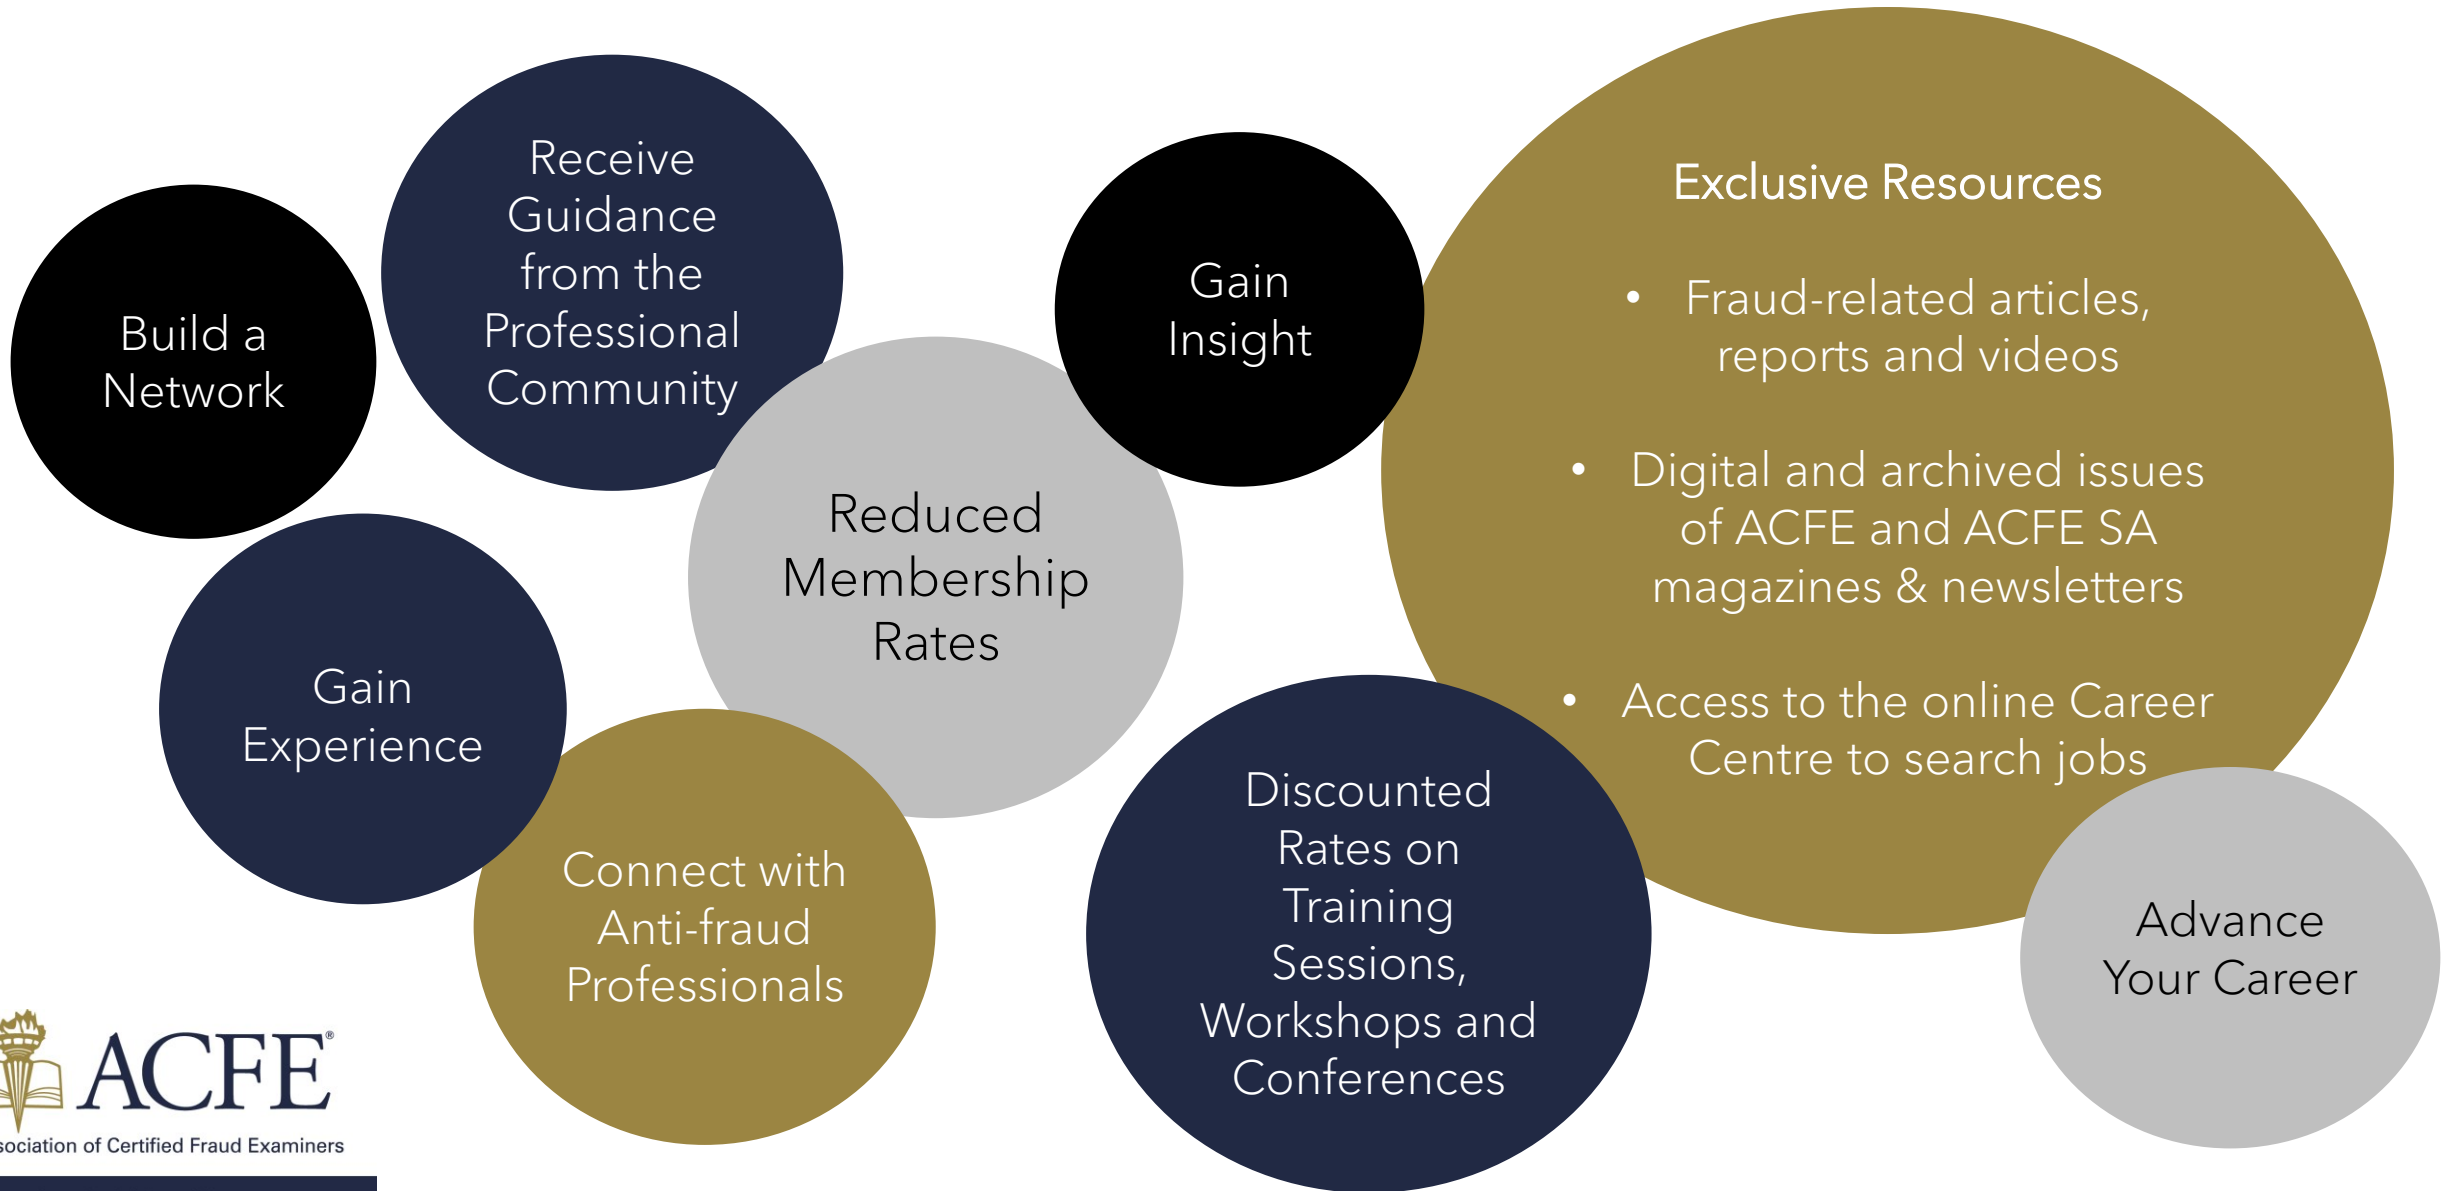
Build a Network

Receive Guidance from the Professional Community

Reduced Membership Rates

Gain Insight

Exclusive Resources

- Fraud-related articles, reports and videos
- Digital and archived issues of ACFE and ACFE SA magazines & newsletters
- Access to the online Career Centre to search jobs

Gain Experience

Connect with Anti-fraud Professionals

Discounted Rates on Training Sessions, Workshops and Conferences

Advance Your Career

ACFE®
sociation of Certified Fraud Examiners